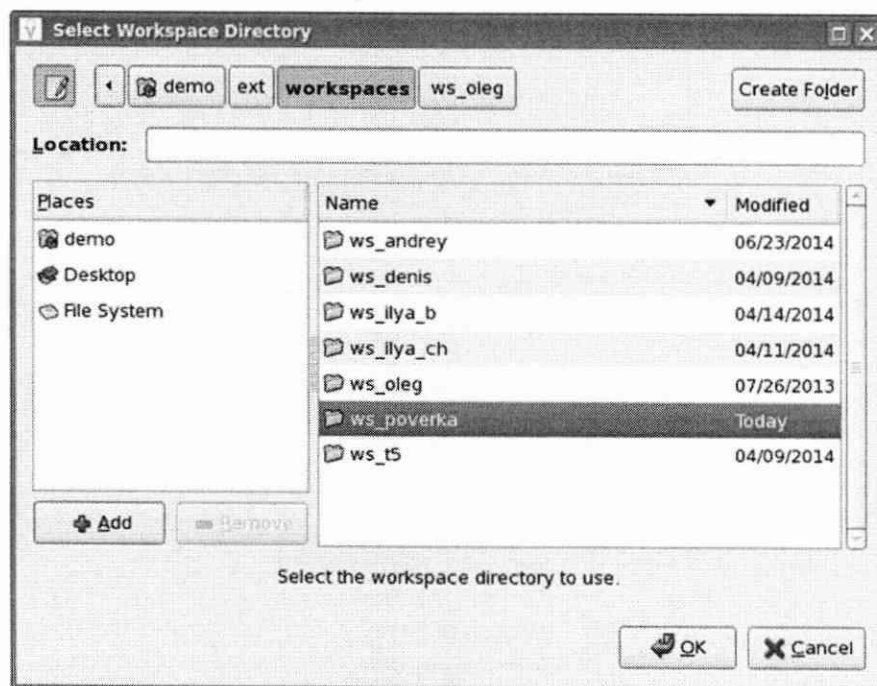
Select Workspace Directory

demo | ext | workspaces | ws_oleg

Create Folder

Location:

| Places |
|---|
| demo |
| Desktop |
| File System |

| Name | Modified |
|---|---|
| ws_andrey | 06/23/2014 |
| ws_denis | 04/09/2014 |
| ws_ilya_b | 04/14/2014 |
| ws_ilya_ch | 04/11/2014 |
| ws_oleg | 07/26/2013 |
| ws_poverka | Today |
| ws_t5 | 04/09/2014 |

Add

Remove

Select the workspace directory to use.

OK

Cancel